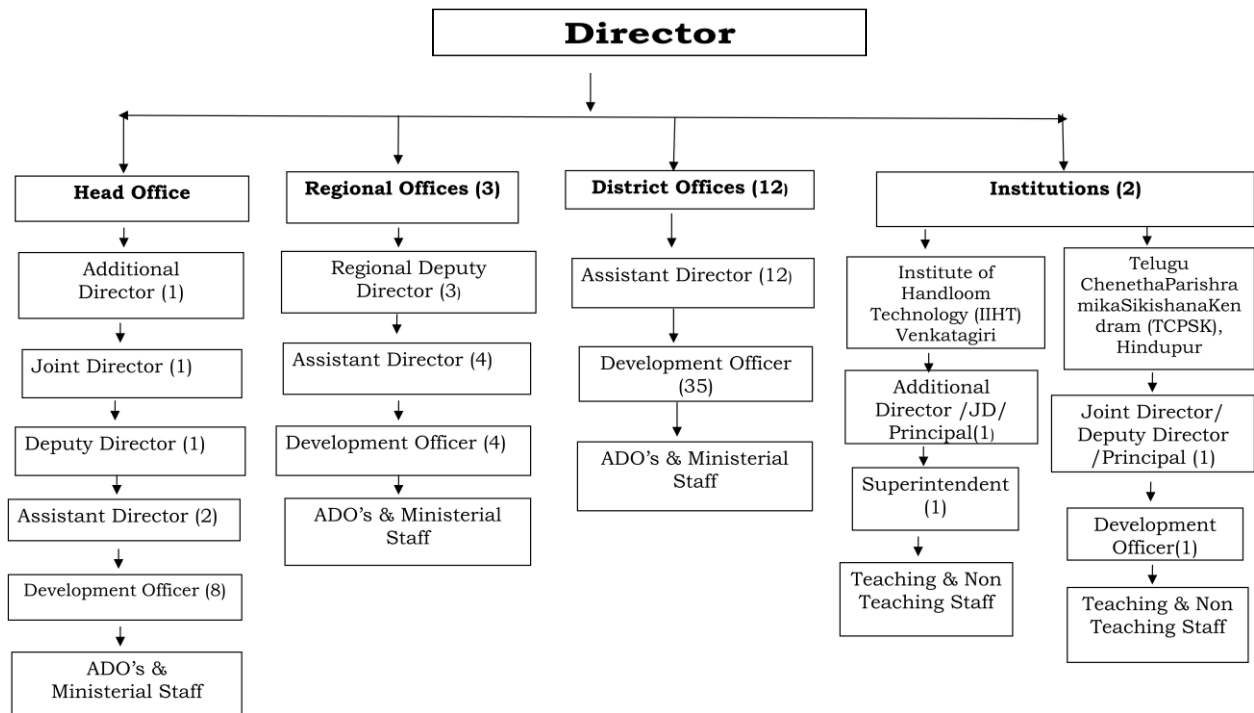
Director

Head Office

Additional Director (1)

Joint Director (1)

Deputy Director (1)

Assistant Director (2)

Development Officer (8)

ADO's & Ministerial Staff

Regional Offices (3)

Regional Deputy Director (3)

Assistant Director (4)

Development Officer (4)

ADO's & Ministerial Staff

District Offices (12)

Assistant Director (12)

Development Officer (35)

ADO's & Ministerial Staff

Institutions (2)

Institute of Handloom Technology (IIHT) Venkatagiri

Additional Director /JD/ Principal(1)

Superintendent (1)

Teaching & Non Teaching Staff

Telugu ChenethaParishramikaSikishanaKendram (TCPSK), Hindupur

Joint Director/ Deputy Director /Principal (1)

Development Officer(1)

Teaching & Non Teaching Staff